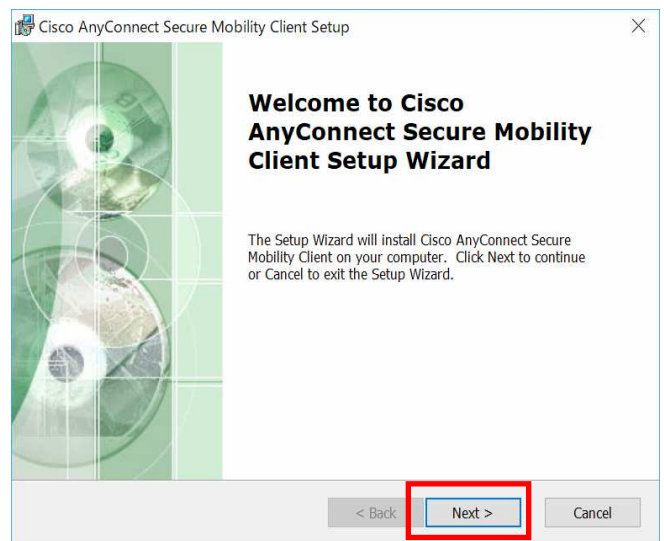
Cisco AnyConnect Secure Mobility Client Setup

X

Welcome to Cisco AnyConnect Secure Mobility Client Setup Wizard

The Setup Wizard will install Cisco AnyConnect Secure Mobility Client on your computer. Click Next to continue or Cancel to exit the Setup Wizard.

< Back

Next >

Cancel